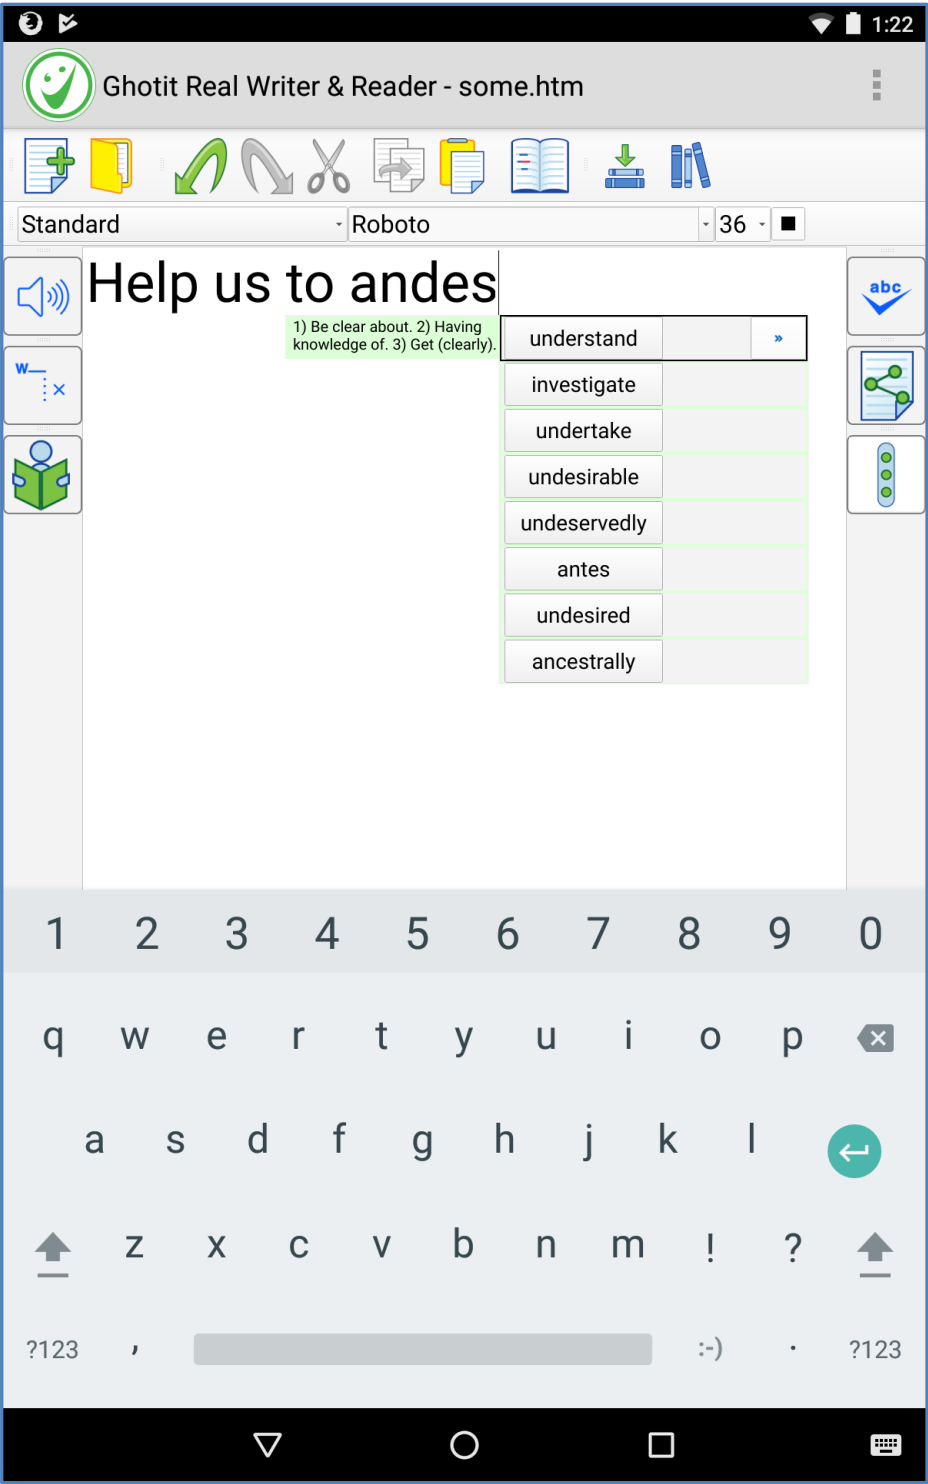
1:22

Ghotit Real Writer & Reader - some.htm

Standard
Roboto
36

Help us to andes

1) Be clear about. 2) Having knowledge of. 3) Get (clearly).

understand
»
investigate
undertake
undesirable
undeservedly
antes
undesired
ancestrally

abc

W—

1 2 3 4 5 6 7 8 9 0
q w e r t y u i o p
a s d f g h j k l
z x c v b n m ! ?
?123 , :-) . ?123